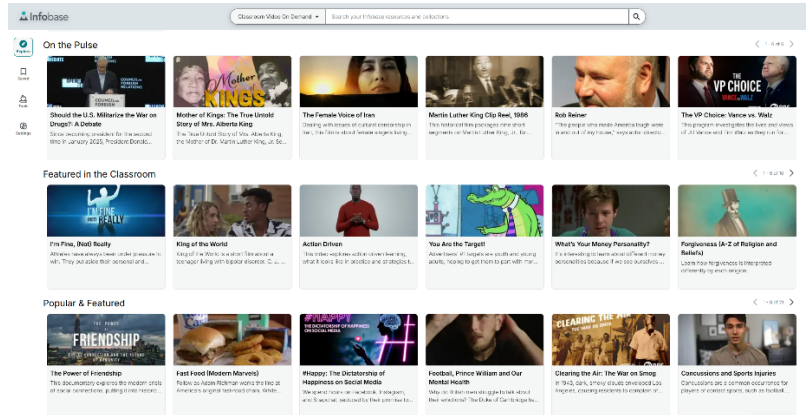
infobase

Classroom Video On Demand

Search your Infobase resources and collections

Playlists

Saved

Tools

Settings

On the Pulse

1 of 6

Should the U.S. Militarize the War on Drugs?: A Debate

Since becoming president for the second time in January 2025, President Donald...

Mother of Kings: The True Untold Story of Mrs. Alberta King

The True Untold Story of Mrs. Alberta King, the Mother of Dr. Martin Luther King, Jr. Se...

The Female Voice of Iran

Dealing with issues of cultural censorship in Iran, this film is about female singers living...

Martin Luther King Clip Reel, 1966

This historical film packages nine short segments on Martin Luther King, Jr. Dr...

Rob Reiner

"The people who made America laugh were in and out of my house," says actor-directo...

The VP Choice: Vance vs. Walz

This program investigates the lives and views of JD Vance and Tim Walz writing run fo...

Featured in the Classroom

1 of 16

I'm Fine, (Not) Really

Athletes have always been under pressure to win. They put aside their personal and...

King of the World

King of the World is a short film about a teenager living with bipolar disorder. C... Se...

Action Driven

This video explores action-driven learning, what it looks like in practice and strategies t...

You Are the Target!

Advertisers' #1 targets are youth and young adults, hoping to get them to part with the...

What's Your Money Personality?

It's interesting to learn about different money personalities because if we see ourselves ...

Forgiveness (A-Z of Religion and Beliefs)

Learn how forgiveness is interpreted differently by each religion.

Popular & Featured

1 of 22

The Power of Friendship

This documentary explores the modern crisis of social connections, putting more historic...

Fast Food (Modern Marvels)

Follow as Adam Richman works the line at America's original fast-food chains. White...

#Happy: The Dictatorship of Happiness on Social Media

We've all been on Facebook, Instagram, and Snapchat, and posted their promise to...

Football, Prince William and Our Mental Health

Why do British men struggle to talk about their emotions? The Duke of Cambridge ha...

Clearing the Air: The War on Smog

In 1943, dark, smoky clouds overcame Los Angeles, causing residents to complain of...

Concussions and Sports Injuries

Concussions are a common occurrence for players of contact sports, such as football...